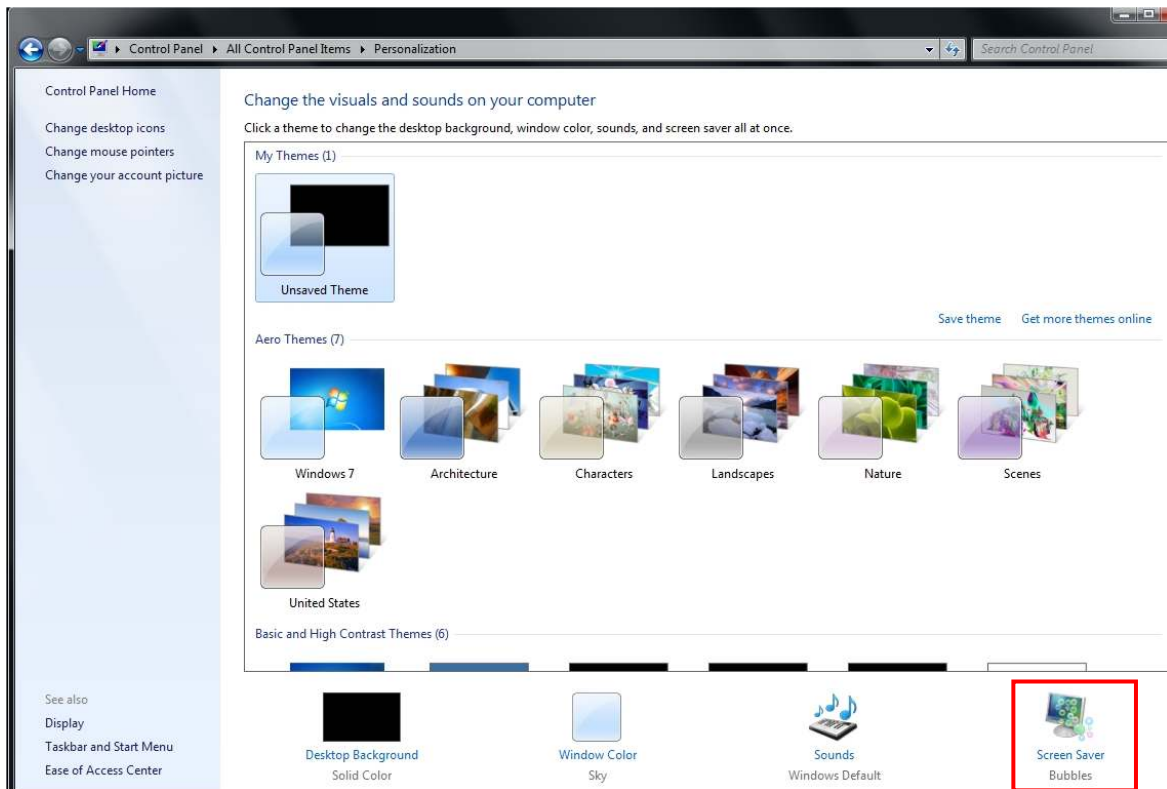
Control Panel ▸ All Control Panel Items ▸ Personalization

Search Control Panel

Control Panel Home

Change desktop icons
Change mouse pointers
Change your account picture

Change the visuals and sounds on your computer

Click a theme to change the desktop background, window color, sounds, and screen saver all at once.

My Themes (1)

Unsaved Theme

Save theme   Get more themes online

Aero Themes (7)

Windows 7   Architecture   Characters   Landscapes   Nature   Scenes

United States

Basic and High Contrast Themes (6)

See also
Display
Taskbar and Start Menu
Ease of Access Center

Desktop Background
Solid Color

Window Color
Sky

Sounds
Windows Default

Screen Saver
Bubbles